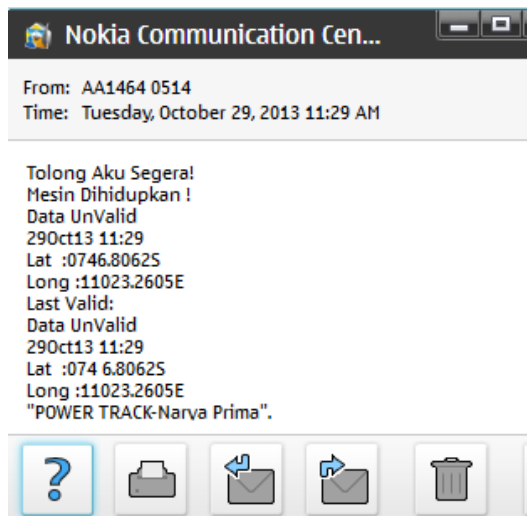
Nokia Communication Cen...

From: AA1464 0514
Time: Tuesday, October 29, 2013 11:29 AM

Tolong Aku Segera!
Mesin Dihidupkan !
Data UnValid
29Oct13 11:29
Lat :0746.8062S
Long :11023.2605E
Last Valid:
Data UnValid
29Oct13 11:29
Lat :074 6.8062S
Long :11023.2605E
"POWER TRACK-Narva Prima".

?